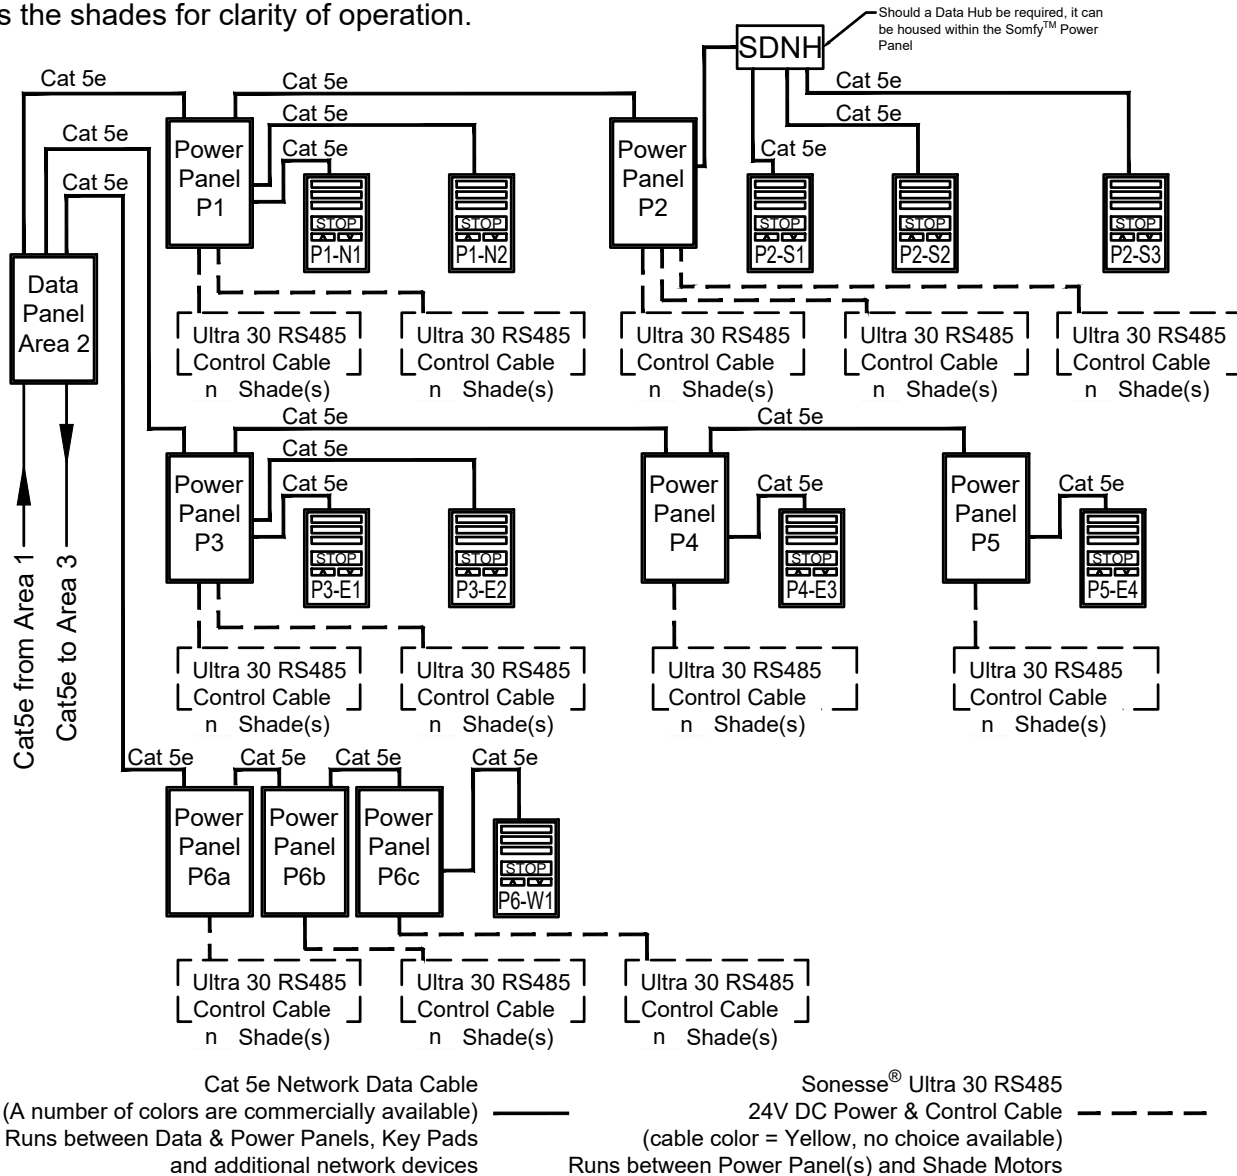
s the shades for clarity of operation.

Should a Data Hub be required, it can be housed within the Somfy$^{TM}$ Power Panel

SDNH

Cat 5e
Cat 5e
Cat 5e
Cat 5e
Cat 5e
Cat 5e
Cat 5e
Cat 5e
Cat 5e

Power Panel P1

STOP
P1-N1

STOP
P1-N2

Power Panel P2

STOP
P2-S1

STOP
P2-S2

STOP
P2-S3

Data Panel Area 2

Ultra 30 RS485 Control Cable n Shade(s)
Ultra 30 RS485 Control Cable n Shade(s)
Ultra 30 RS485 Control Cable n Shade(s)
Ultra 30 RS485 Control Cable n Shade(s)
Ultra 30 RS485 Control Cable n Shade(s)

Cat 5e
Cat 5e
Cat 5e
Cat 5e
Cat 5e
Cat 5e

Power Panel P3

STOP
P3-E1

STOP
P3-E2

Power Panel P4

STOP
P4-E3

Power Panel P5

STOP
P5-E4

Cat5e from Area 1
Cat5e to Area 3

Ultra 30 RS485 Control Cable n Shade(s)
Ultra 30 RS485 Control Cable n Shade(s)
Ultra 30 RS485 Control Cable n Shade(s)
Ultra 30 RS485 Control Cable n Shade(s)

Cat 5e
Cat 5e
Cat 5e
Cat 5e

Power Panel P6a
Power Panel P6b
Power Panel P6c

STOP
P6-W1

Ultra 30 RS485 Control Cable n Shade(s)
Ultra 30 RS485 Control Cable n Shade(s)
Ultra 30 RS485 Control Cable n Shade(s)

Cat 5e Network Data Cable
(A number of colors are commercially available)
Runs between Data & Power Panels, Key Pads and additional network devices

Sonesse® Ultra 30 RS485
24V DC Power & Control Cable
(cable color = Yellow, no choice available)
Runs between Power Panel(s) and Shade Motors